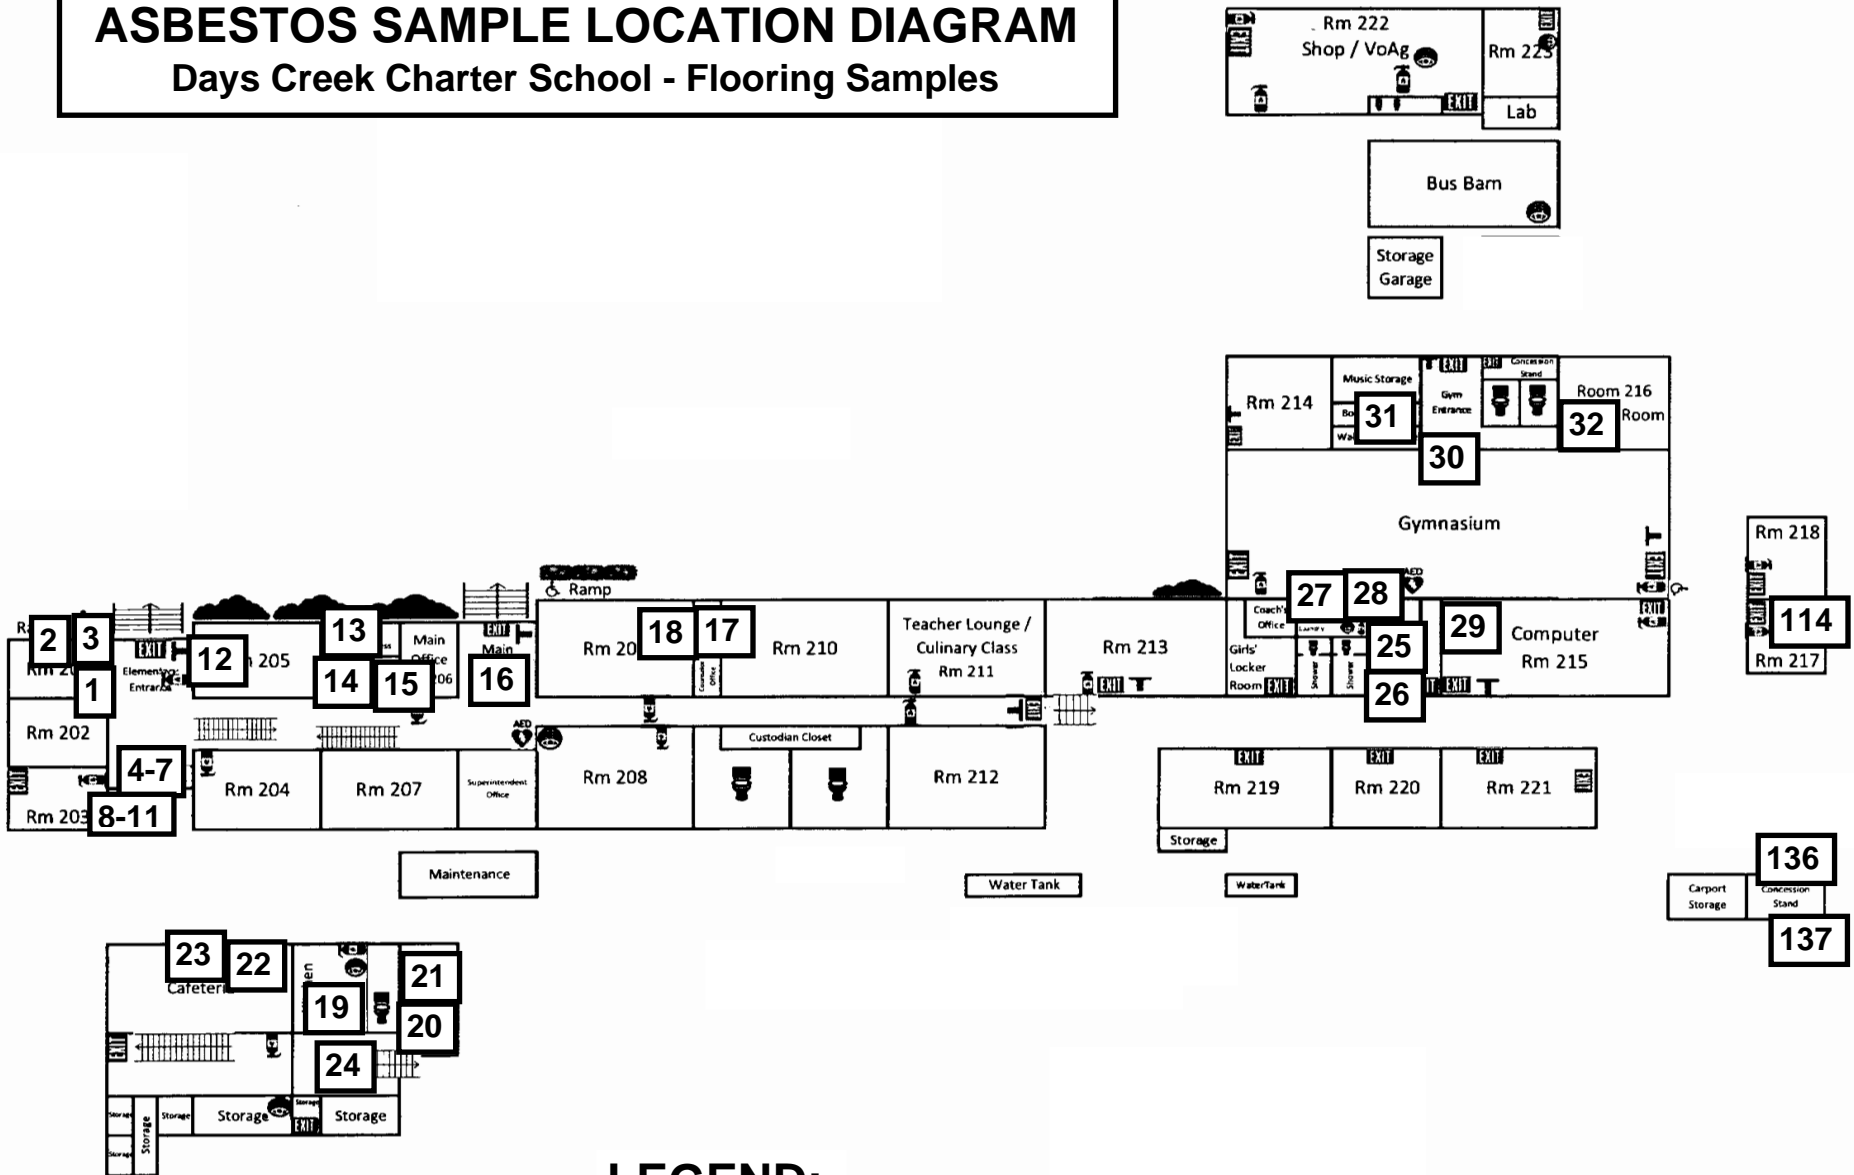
ASBESTOS SAMPLE LOCATION DIAGRAM
Days Creek Charter School - Flooring Samples

Rm 222
Shop / VoAg
EXIT
Rm 223
EXIT
Lab

Bus Barn

Storage Garage

Rm 214
Music Storage
EXIT
Gym Entrance
EXIT
Concession Stand
Room 216
Room
31
30
32
Gymnasium

Rm 218
114
Rm 217

Ra
2
3
1
Rm 202
Rm 203
4-7
8-11
EXIT
Elementary Entrance
12
Rm 205
13
14
15
Main Office
206
Main
EXIT
16
Ramp
Rm 20
18
17
Rm 210
Teacher Lounge / Culinary Class Rm 211
Rm 213
EXIT
Coach's Office
27
28
AED
29
Computer Rm 215
Girls' Locker Room
EXIT
25
26
EXIT
Rm 204
Rm 207
Superintendent Office
AED
Rm 208
Custodian Closet
Rm 212
EXIT
Rm 219
EXIT
Rm 220
EXIT
Rm 221
Storage

Maintenance
Water Tank
WaterTank
136
Carport Storage
Concession Stand
137

23
22
Cafeteria
21
19
20
24
Storage
Storage
Storage
Storage
Storage
EXIT
Storage
Storage

LEGEND: